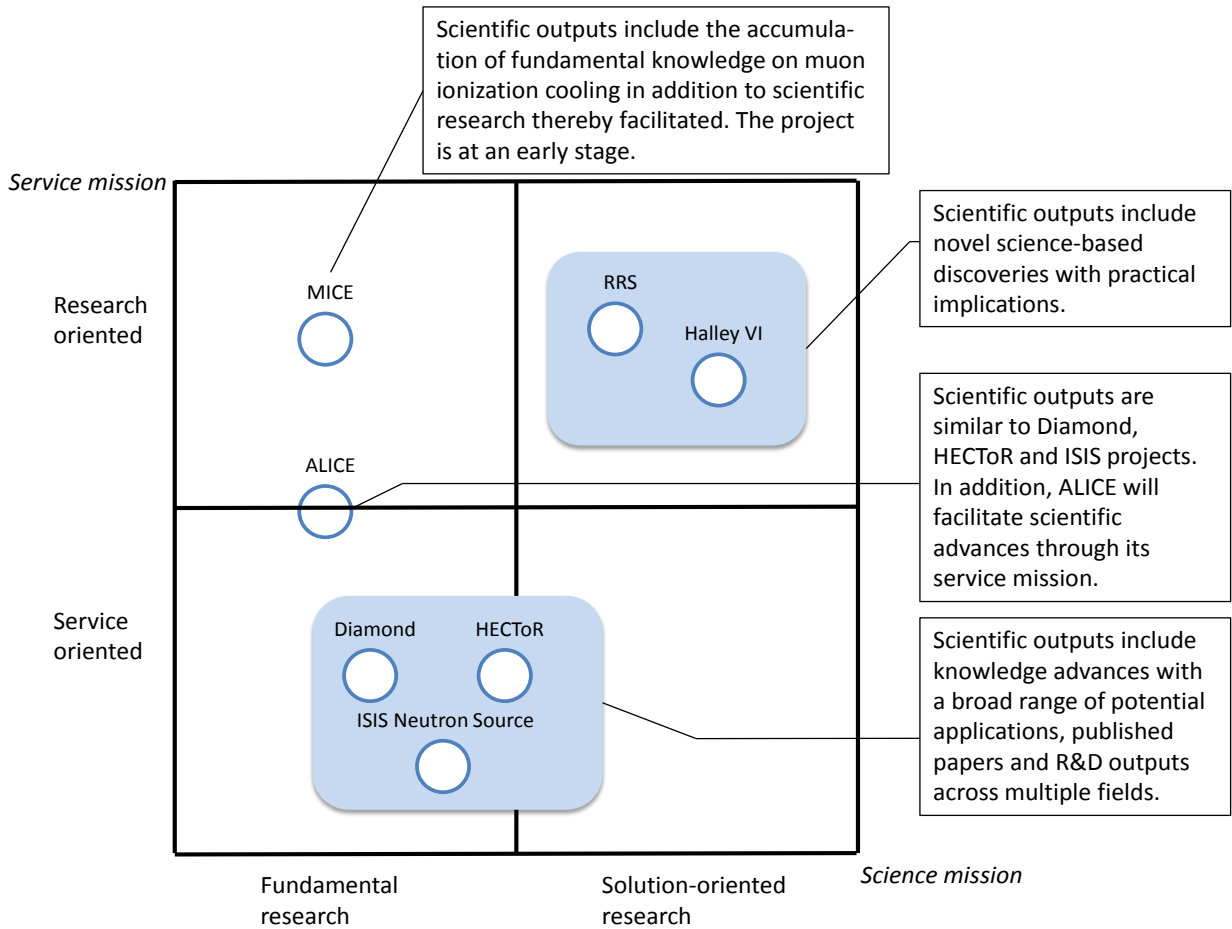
Scientific outputs include the accumulation of fundamental knowledge on muon ionization cooling in addition to scientific research thereby facilitated. The project is at an early stage.

Service mission

Scientific outputs include novel science-based discoveries with practical implications.

Research oriented

MICE

RRS

Halley VI

Scientific outputs are similar to Diamond, HECToR and ISIS projects. In addition, ALICE will facilitate scientific advances through its service mission.

ALICE

Service oriented

Diamond

HECToR

ISIS Neutron Source

Scientific outputs include knowledge advances with a broad range of potential applications, published papers and R&D outputs across multiple fields.

Fundamental research

Solution-oriented research

Science mission